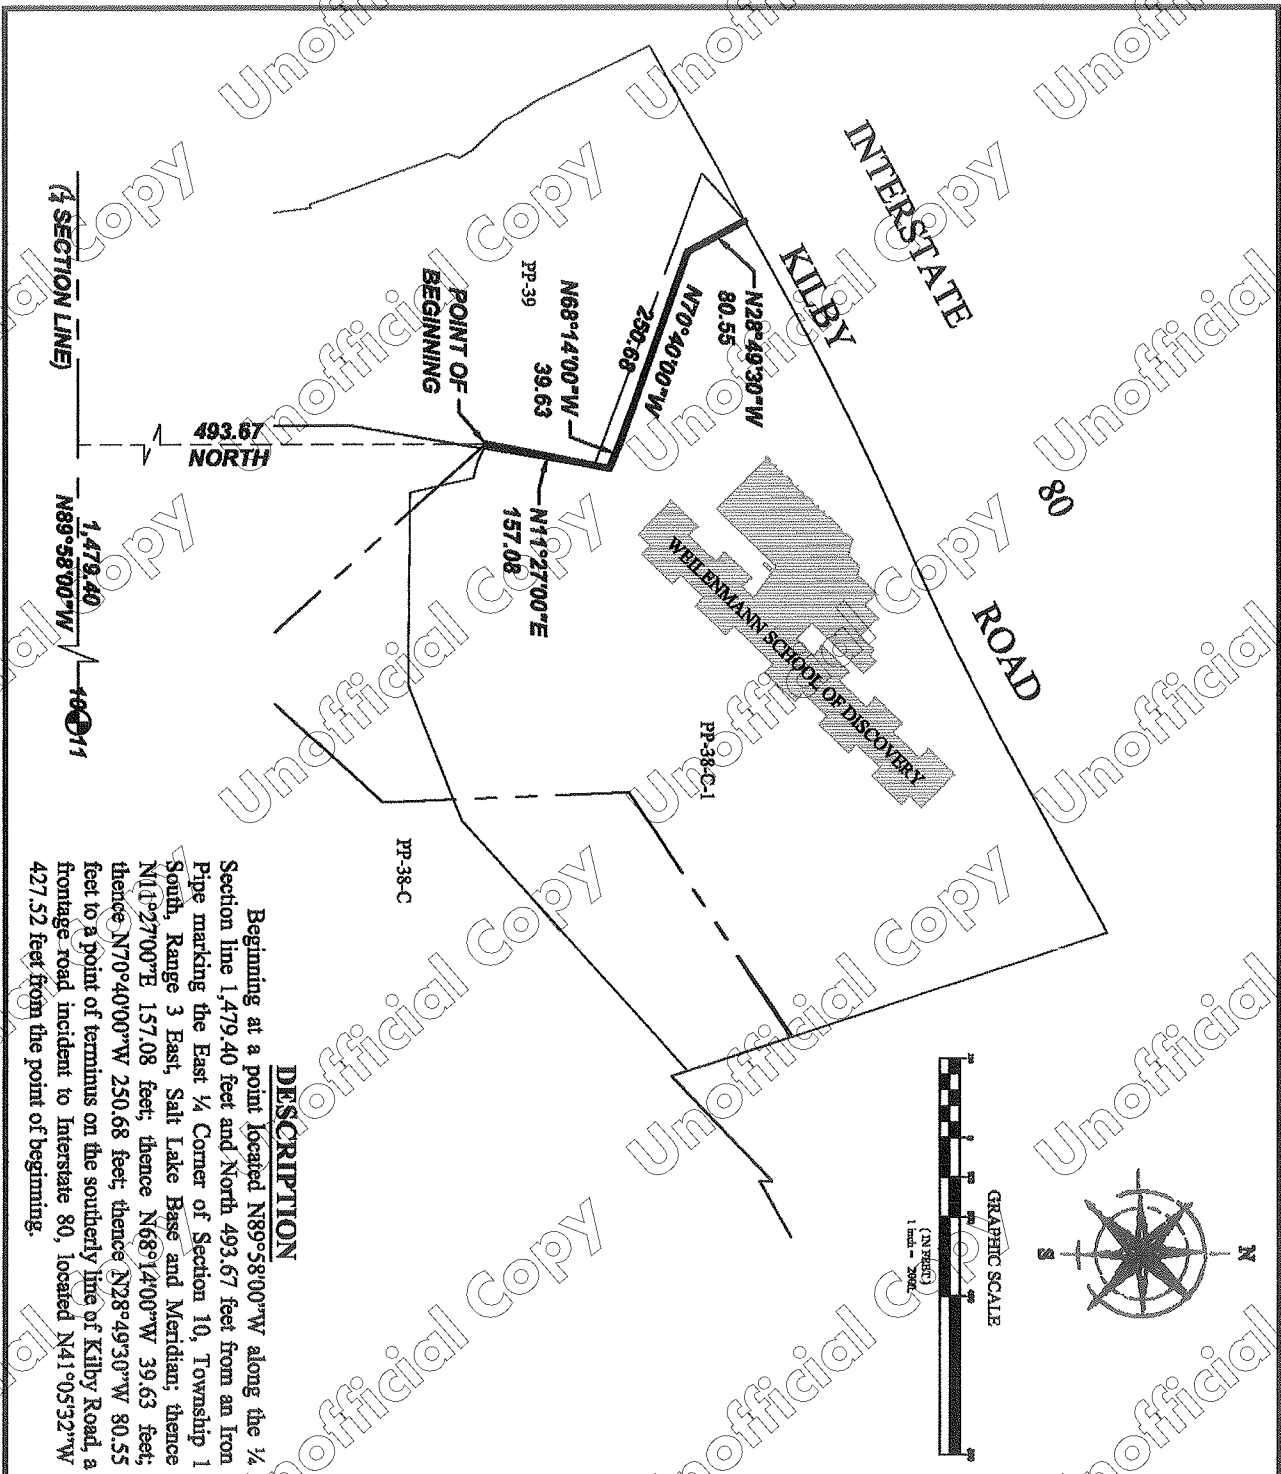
INTERSTATE 80

KILBY ROAD

WEILENMANN SCHOOL OF DISCOVERY

N28°49'30"W 80.55

N70°40'00"W 250.68

N68°14'00"W 39.63

POINT OF BEGINNING

PP-39

493.67 NORTH

N11°27'00"E 157.08

(¼ SECTION LINE)

1,479.40 N89°58'00"W

10 11

PP-38-C-1

PP-38-C

GRAPHIC SCALE

(IN FEET) 1 inch = 200ft.

N

S

DESCRIPTION

Beginning at a point located N89°58'00"W along the ¼ Section line 1,479.40 feet and North 493.67 feet from an Iron Pipe marking the East ¼ Corner of Section 10, Township 1 South, Range 3 East, Salt Lake Base and Meridian; thence N11°27'00"E 157.08 feet; thence N68°14'00"W 39.63 feet; thence N70°40'00"W 250.68 feet; thence N28°49'30"W 80.55 feet to a point of terminus on the southerly line of Kilby Road, a frontage road incident to Interstate 80, located N41°05'32"W 427.52 feet from the point of beginning.

Unofficial Copy